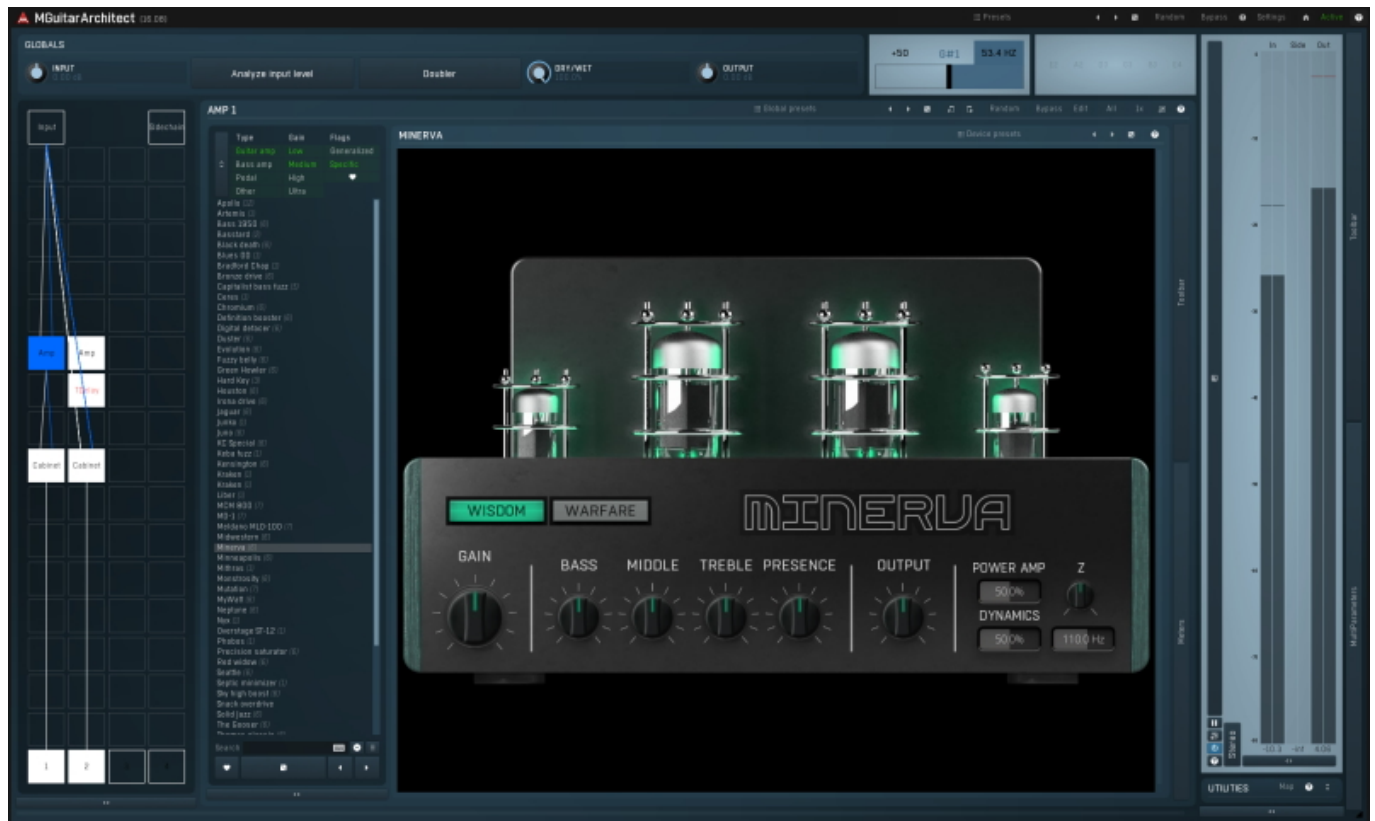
MGuitarArchitect (15.06)

Presets

Random Bypass Settings Active

GLOBALS

INPUT

Analyze input level

Doubler

DRY/WET

OUTPUT

+50 G#1 53.4 HZ

In Side Out

AMP 1

Global presets

Random Bypass Edit

Input

Sidechain

Amp

Amp

Cabinet

Cabinet

1 2

| Type | Gain | Flags |
|---|---|---|
| Guitar amp | Low | Generalized |
| Bass amp | Medium | Specific |
| Pedal | High | |
| Other | Ultra | |

Apollo
Artemis
Bass 1959
Bassterd
Black death
Blues 88
Bradford Chop
Bronze drive
Capitalist bass fuzz
Ceres
Chromium
Definition booster
Digital detacer
Duster
Evolution
Fuzzy bells
Green Howler
Hard Key
Houston
Insta drive
Jaguar
Junks
Juno
KC Special
Keba fuzz
Kensington
Krakes
Kraken
Liber
MCM 800
MD-1
Moldano MLD-100
Midwestern
Minerva
Minneapolis
Mithras
Monstrosity
Mutation
MyWolf
Neptune
Nex
Overstage ST-12
Phobos
Precision saturator
Red widow
Seattle
Septic minimizer
Sky high boost
Snack overdrive
Solid jazz
The Goose
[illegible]

Search

MINERVA

Device presets

WISDOM WARFARE

MINERVA

GAIN

BASS MIDDLE TREBLE PRESENCE

OUTPUT

POWER AMP

50.0%

DYNAMICS

50.0%

Z

110.0 Hz

Toolbar

Meters

Stereo

-10.3 -inf 4.06

UTILITIES

Map

Toolbar

MultiParameters